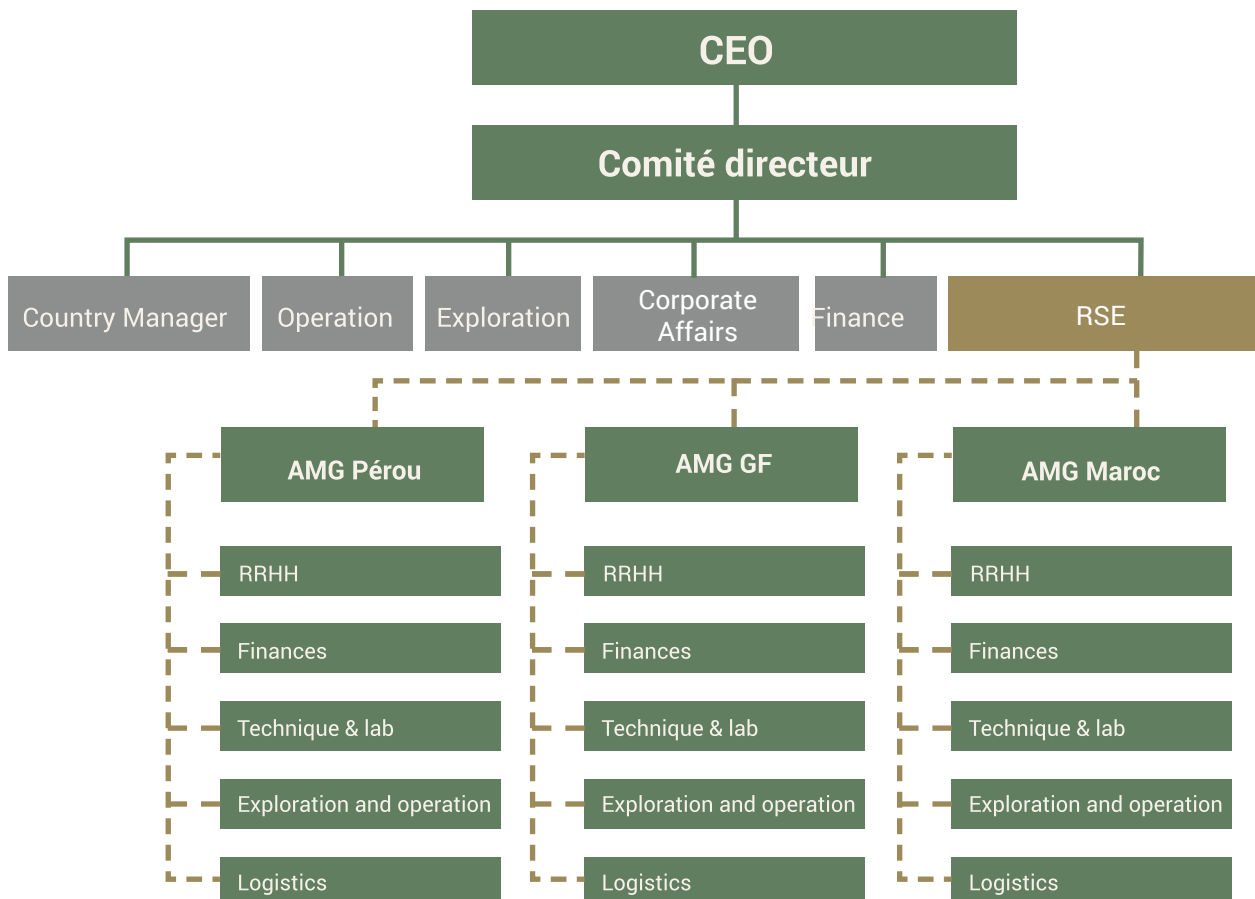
CEO

Comité directeur

Country Manager

Operation

Exploration

Corporate Affairs

Finance

RSE

AMG Pérou

RRHH

Finances

Technique & lab

Exploration and operation

Logistics

AMG GF

RRHH

Finances

Technique & lab

Exploration and operation

Logistics

AMG Maroc

RRHH

Finances

Technique & lab

Exploration and operation

Logistics